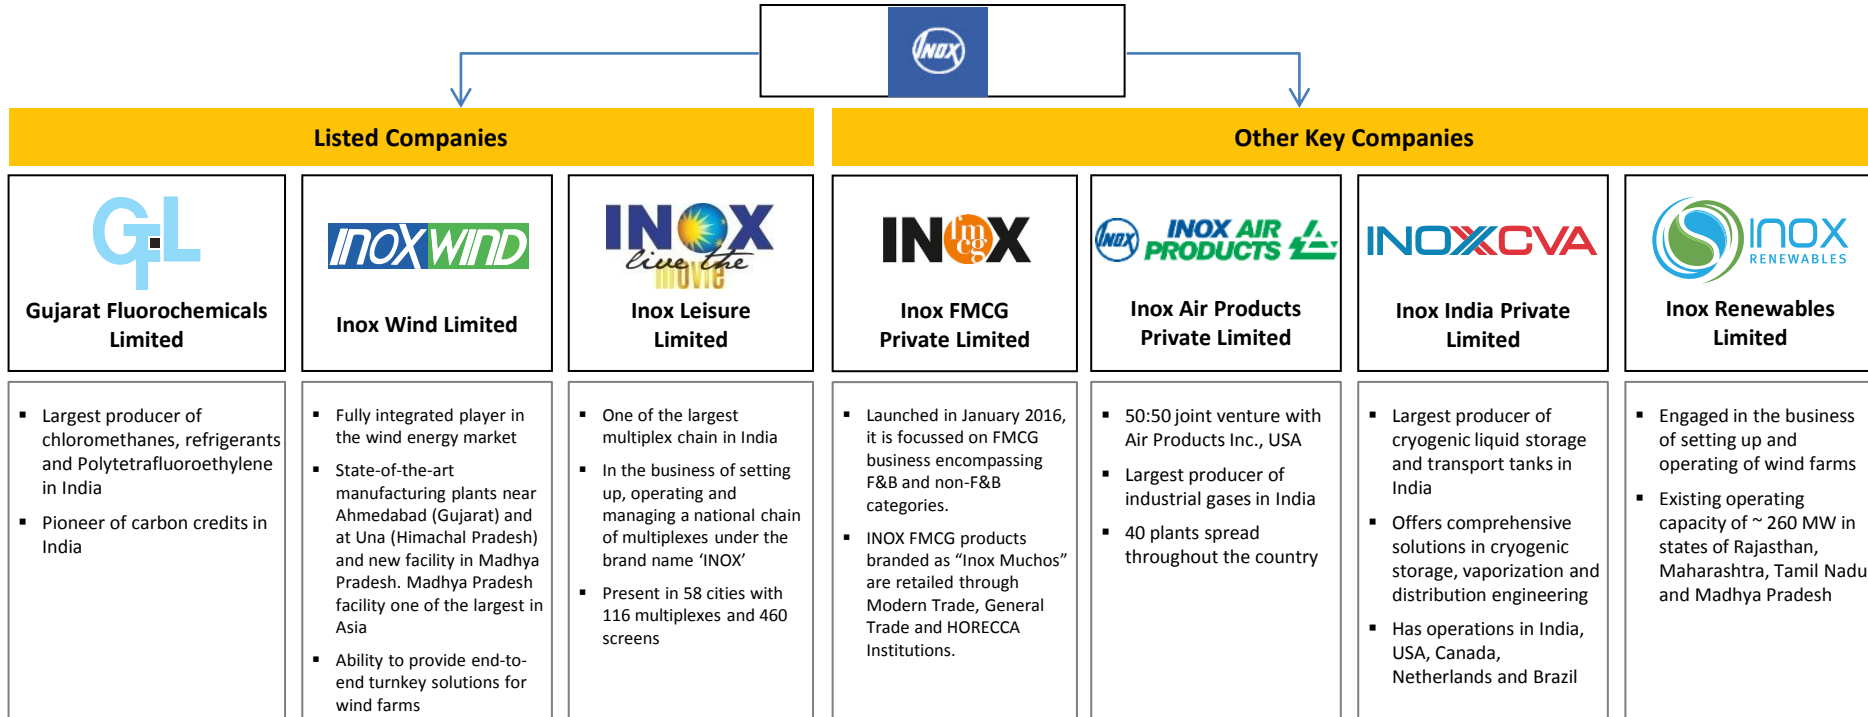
INOX

Listed Companies

Other Key Companies

GFL

Gujarat Fluorochemicals Limited

INOX WIND

Inox Wind Limited

INOX live the movie

Inox Leisure Limited

INOX fmcg

Inox FMCG Private Limited

INOX INOX AIR PRODUCTS

Inox Air Products Private Limited

INOXCVA

Inox India Private Limited

INOX RENEWABLES

Inox Renewables Limited

▪ Largest producer of chloromethanes, refrigerants and Polytetrafluoroethylene in India

▪ Pioneer of carbon credits in India

▪ Fully integrated player in the wind energy market

▪ State-of-the-art manufacturing plants near Ahmedabad (Gujarat) and at Una (Himachal Pradesh) and new facility in Madhya Pradesh. Madhya Pradesh facility one of the largest in Asia

▪ Ability to provide end-to-end turnkey solutions for wind farms

▪ One of the largest multiplex chain in India

▪ In the business of setting up, operating and managing a national chain of multiplexes under the brand name 'INOX'

▪ Present in 58 cities with 116 multiplexes and 460 screens

▪ Launched in January 2016, it is focussed on FMCG business encompassing F&B and non-F&B categories.

▪ INOX FMCG products branded as "Inox Muchos" are retailed through Modern Trade, General Trade and HORECCA Institutions.

▪ 50:50 joint venture with Air Products Inc., USA

▪ Largest producer of industrial gases in India

▪ 40 plants spread throughout the country

▪ Largest producer of cryogenic liquid storage and transport tanks in India

▪ Offers comprehensive solutions in cryogenic storage, vaporization and distribution engineering

▪ Has operations in India, USA, Canada, Netherlands and Brazil

▪ Engaged in the business of setting up and operating of wind farms

▪ Existing operating capacity of ~ 260 MW in states of Rajasthan, Maharashtra, Tamil Nadu and Madhya Pradesh